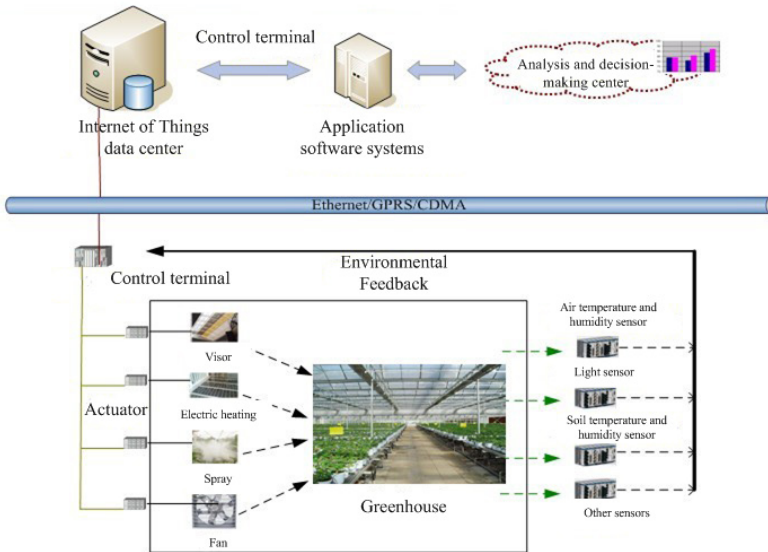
Control terminal

Internet of Things data center

Application software systems

Analysis and decision-making center

Ethernet/GPRS/CDMA

Control terminal

Environmental Feedback

Actuator

Visor

Electric heating

Spray

Fan

Greenhouse

Air temperature and humidity sensor

Light sensor

Soil temperature and humidity sensor

Other sensors